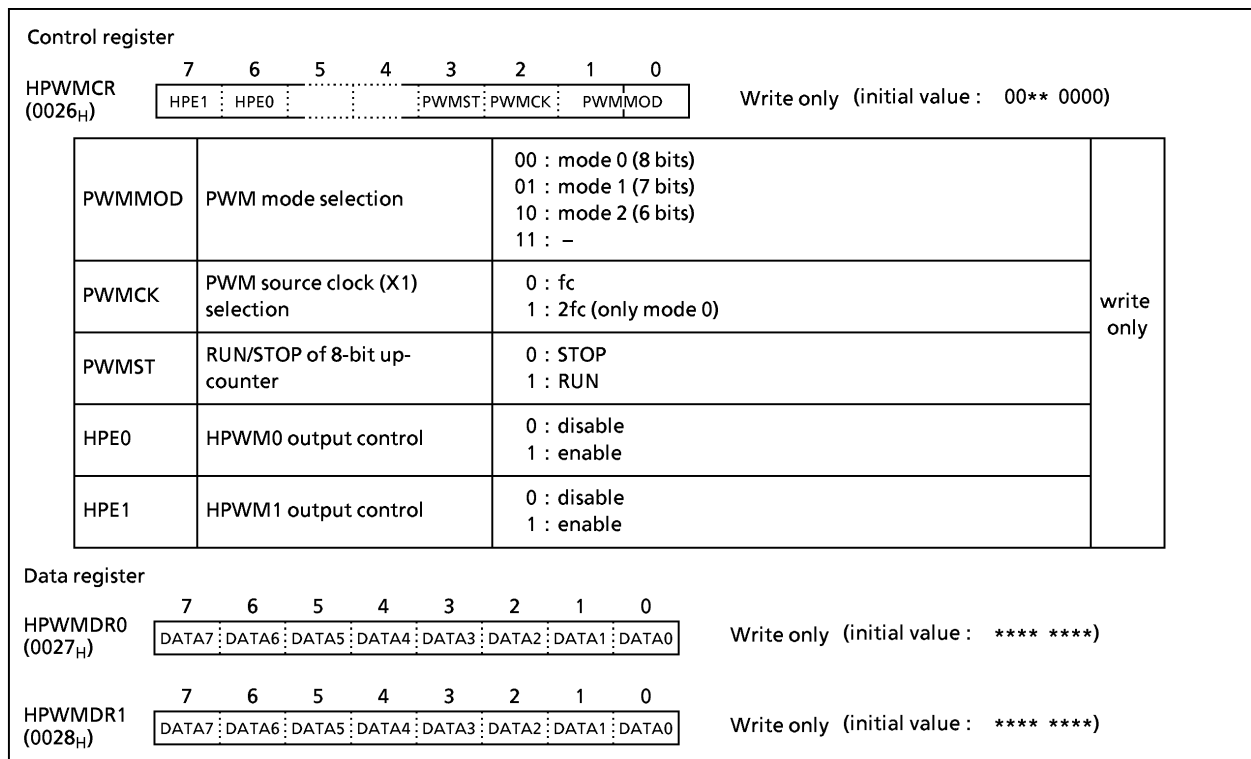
Control register

HPWMCR ($0026_H$)

| 7 | 6 | 5 | 4 | 3 | 2 | 1 | 0 |
|---|---|---|---|---|---|---|---|
| HPE1 | HPE0 | | | PWMST | PWMCK | PWMMOD | |

Write only (initial value : 00** 0000)

| | | | |
|---|---|---|---|
| PWMMOD | PWM mode selection | 00 : mode 0 (8 bits) 01 : mode 1 (7 bits) 10 : mode 2 (6 bits) 11 : – | write only |
| PWMCK | PWM source clock (X1) selection | 0 : fc 1 : 2fc (only mode 0) | |
| PWMST | RUN/STOP of 8-bit up-counter | 0 : STOP 1 : RUN | |
| HPE0 | HPWM0 output control | 0 : disable 1 : enable | |
| HPE1 | HPWM1 output control | 0 : disable 1 : enable | |

Data register

HPWMDR0 ($0027_H$)

| 7 | 6 | 5 | 4 | 3 | 2 | 1 | 0 |
|---|---|---|---|---|---|---|---|
| DATA7 | DATA6 | DATA5 | DATA4 | DATA3 | DATA2 | DATA1 | DATA0 |

Write only (initial value : **** ****)

HPWMDR1 ($0028_H$)

| 7 | 6 | 5 | 4 | 3 | 2 | 1 | 0 |
|---|---|---|---|---|---|---|---|
| DATA7 | DATA6 | DATA5 | DATA4 | DATA3 | DATA2 | DATA1 | DATA0 |

Write only (initial value : **** ****)